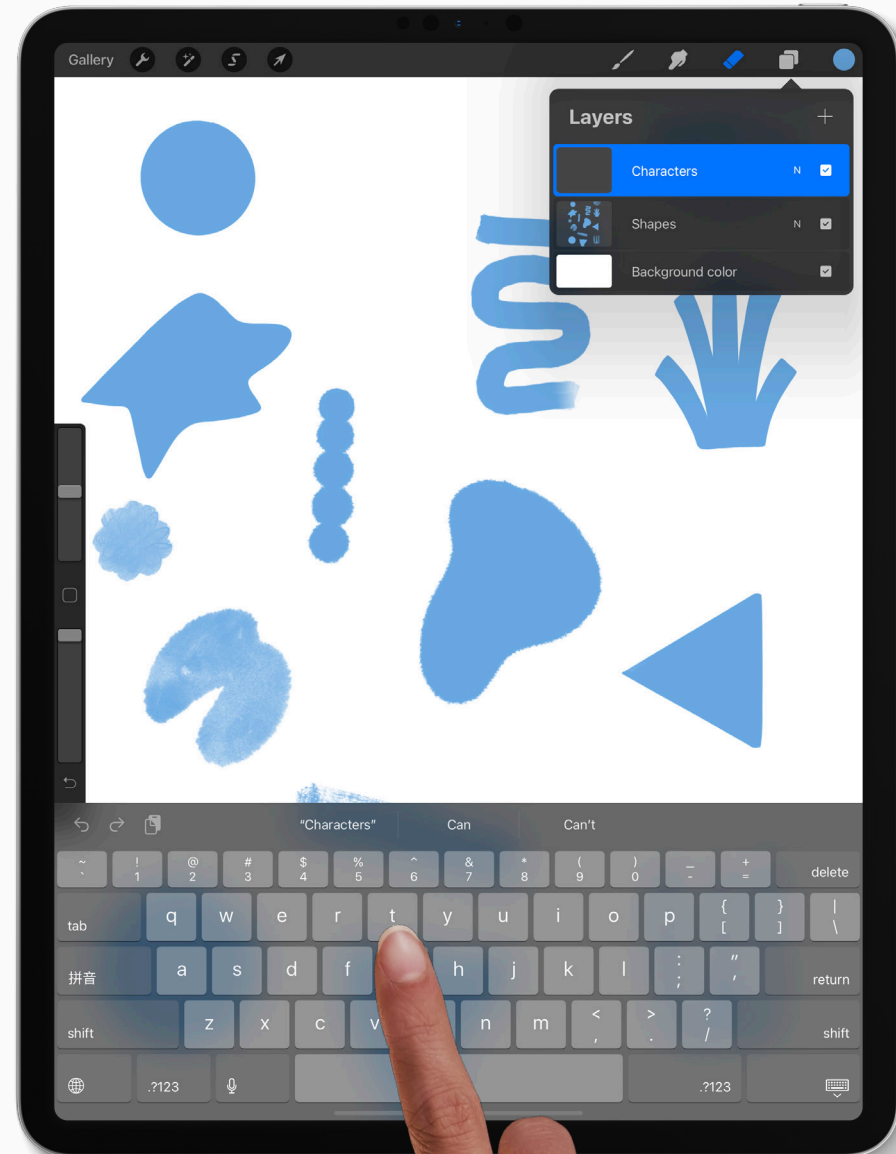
Gallery

Layers
+
Characters N
Shapes N
Background color

"Characters" Can Can't

~ ` ! 1 @ 2 # 3 $ 4 % 5 ^ 6 & 7 * 8 ( 9 ) 0 _ - + = delete
tab q w e r t y u i o p { [ } ] | \
拼音 a s d f h j k l : ; " ' return
shift z x c v n m < , > . ? / shift
.?123 .?123